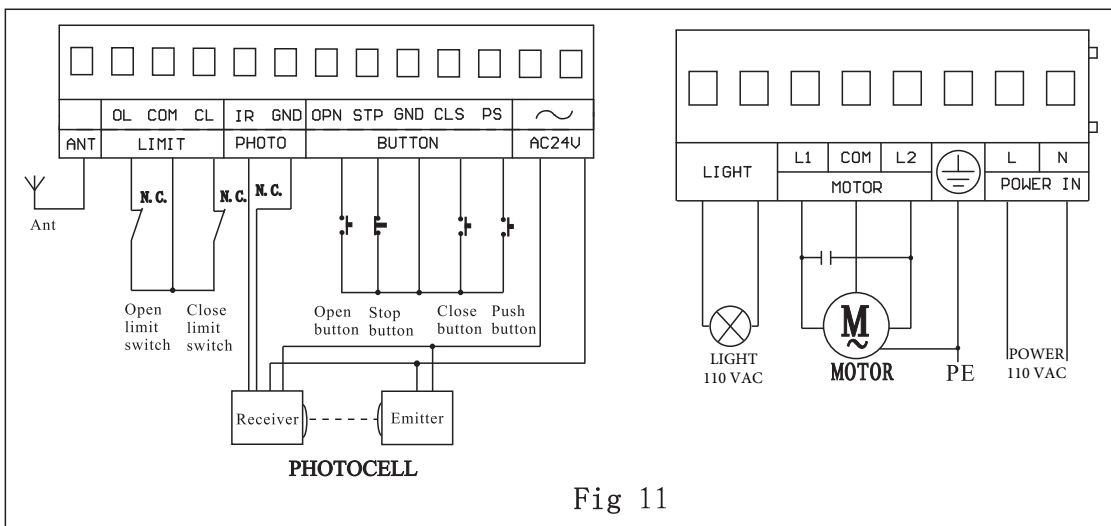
OL COM CL IR GND OPN STP GND CLS PS $\sim$

ANT LIMIT PHOTO BUTTON AC24V

N.C. N.C. N.C.

Ant

Open limit switch

Close limit switch

Open button

Stop button

Close button

Push button

Receiver

Emitter

PHOTOCELL

LIGHT

L1 COM L2

MOTOR

L N

POWER IN

LIGHT 110 VAC

M

MOTOR

PE

POWER 110 VAC

Fig 11